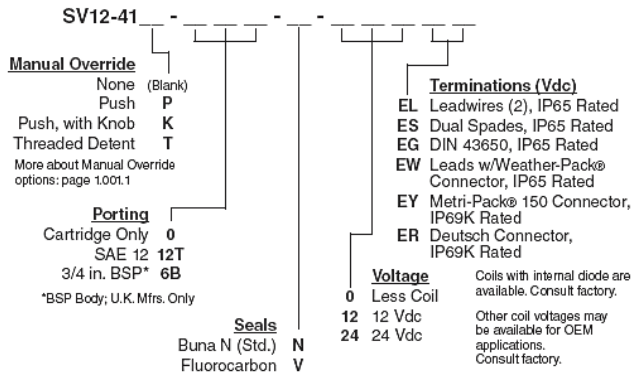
SV12-41__ - __ __ __ - __ - __ __ __ __

Manual Override
None (Blank)
Push P
Push, with Knob K
Threaded Detent T
More about Manual Override options: page 1.001.1

Porting
Cartridge Only 0
SAE 12 12T
3/4 in. BSP* 6B
*BSP Body; U.K. Mfrs. Only

Seals
Buna N (Std.) N
Fluorocarbon V

Terminations (Vdc)
EL Leadwires (2), IP65 Rated
ES Dual Spades, IP65 Rated
EG DIN 43650, IP65 Rated
EW Leads w/Weather-Pack® Connector, IP65 Rated
EY Metri-Pack® 150 Connector, IP69K Rated
ER Deutsch Connector, IP69K Rated

Voltage
0 Less Coil
12 12 Vdc
24 24 Vdc

Coils with internal diode are available. Consult factory.

Other coil voltages may be available for OEM applications. Consult factory.